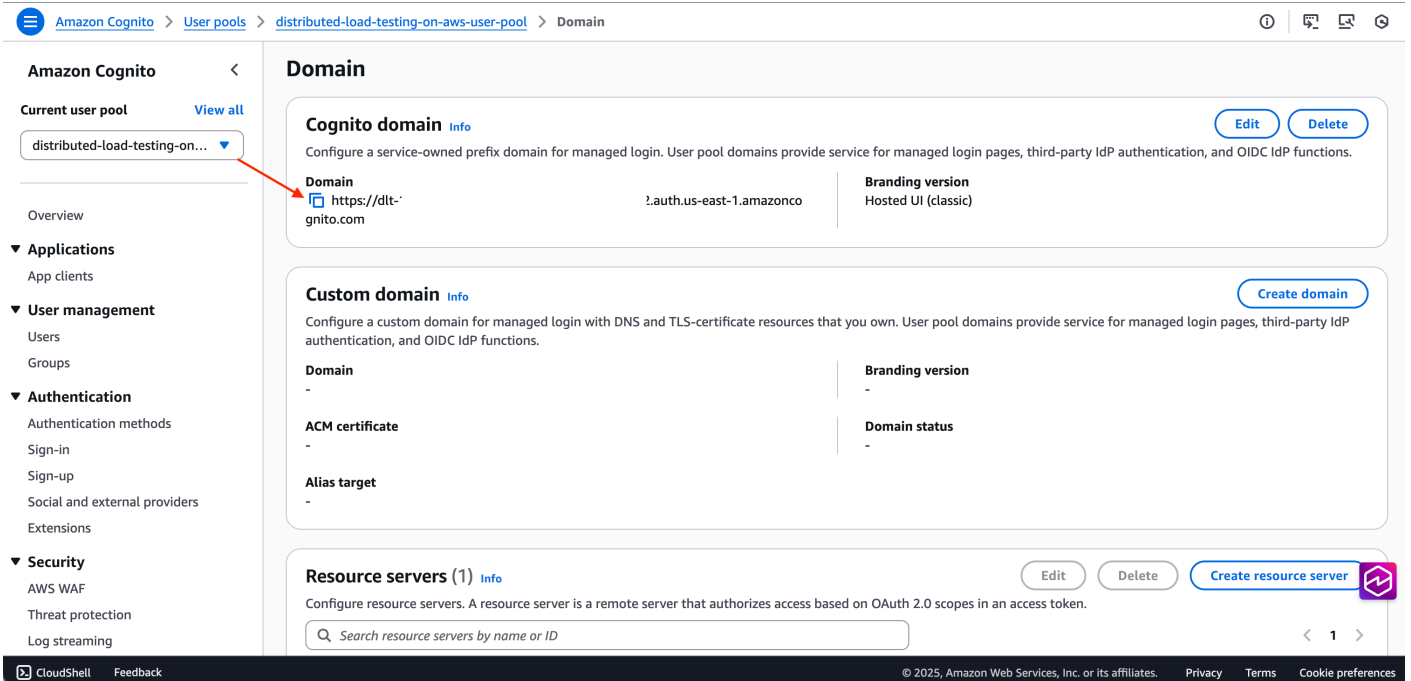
Amazon Cognito > User pools > distributed-load-testing-on-aws-user-pool > Domain

Amazon Cognito

Current user pool View all

distributed-load-testing-on...

Overview

▼ Applications
App clients

▼ User management
Users
Groups

▼ Authentication
Authentication methods
Sign-in
Sign-up
Social and external providers
Extensions

▼ Security
AWS WAF
Threat protection
Log streaming

Domain

Cognito domain Info
Edit Delete
Configure a service-owned prefix domain for managed login. User pool domains provide service for managed login pages, third-party IdP authentication, and OIDC IdP functions.

Domain
https://dlt-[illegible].auth.us-east-1.amazoncognito.com

Branding version
Hosted UI (classic)

Custom domain Info
Create domain
Configure a custom domain for managed login with DNS and TLS-certificate resources that you own. User pool domains provide service for managed login pages, third-party IdP authentication, and OIDC IdP functions.

Domain
-

Branding version
-

ACM certificate
-

Domain status
-

Alias target
-

Resource servers (1) Info
Edit Delete Create resource server
Configure resource servers. A resource server is a remote server that authorizes access based on OAuth 2.0 scopes in an access token.

Search resource servers by name or ID

< 1 >

CloudShell Feedback
© 2025, Amazon Web Services, Inc. or its affiliates. Privacy Terms Cookie preferences